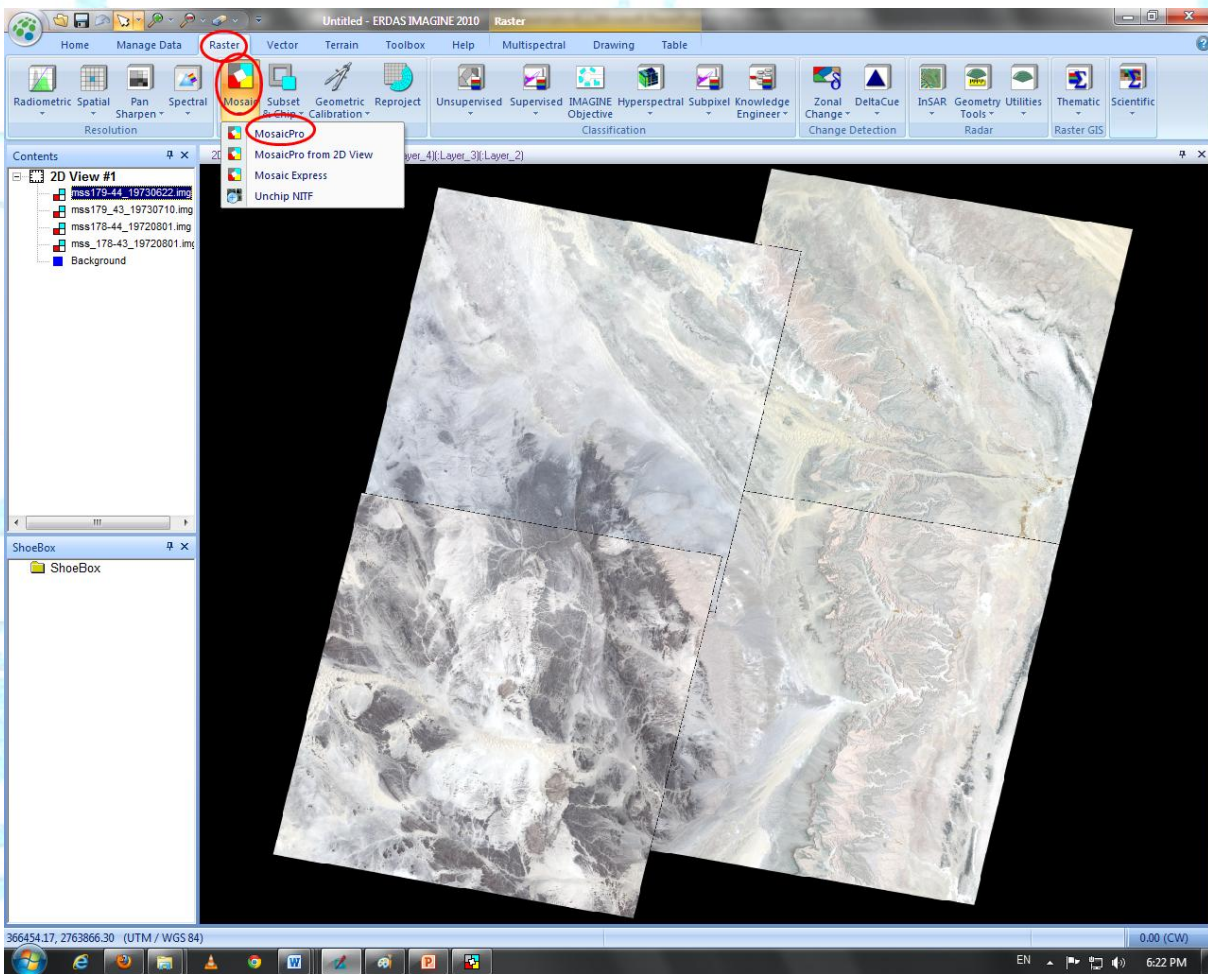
Untitled - ERDAS IMAGINE 2010 Raster

Home Manage Data Raster Vector Terrain Toolbox Help Multispectral Drawing Table

Radiometric Spatial Pan Sharpen Spectral Mosaic Subset & Chip Geometric Calibration Reproject Unsupervised Supervised IMAGINE Objective Hyperspectral Subpixel Knowledge Engineer Zonal Change DeltaCue InSAR Geometry Tools Utilities Thematic Scientific

Resolution Classification Change Detection Radar Raster GIS

MosaicPro
MosaicPro from 2D View
Mosaic Express
Unchip NITF

Contents
2D View #1
mss179-44_19730622.img
mss179_43_19730710.img
mss178-44_19720801.img
mss_178-43_19720801.img
Background

2D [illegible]ayer_4)(:Layer_3)(:Layer_2)

ShoeBox
ShoeBox

366454.17, 2763866.30 (UTM / WGS 84)
0.00 (CW)

EN 6:22 PM